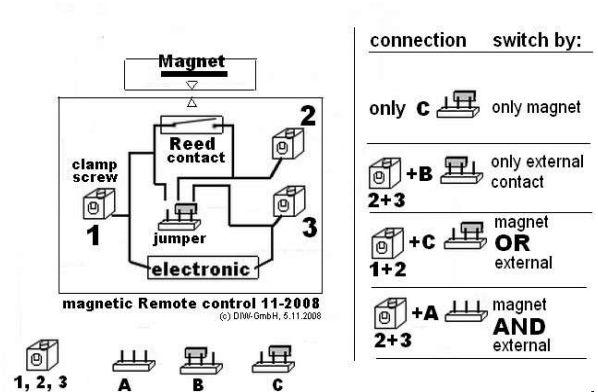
Magnet

Reed contact

clamp screw

1

2

3

jumper

electronic

magnetic Remote control 11-2008
(c) DIW-GmbH, 5.11.2008

1, 2, 3

A

B

C

| connection | switch by: |
|---|---|
| only C | only magnet |
| +B 2+3 | only external contact |
| +C 1+2 | magnet OR external |
| +A 2+3 | magnet AND external |